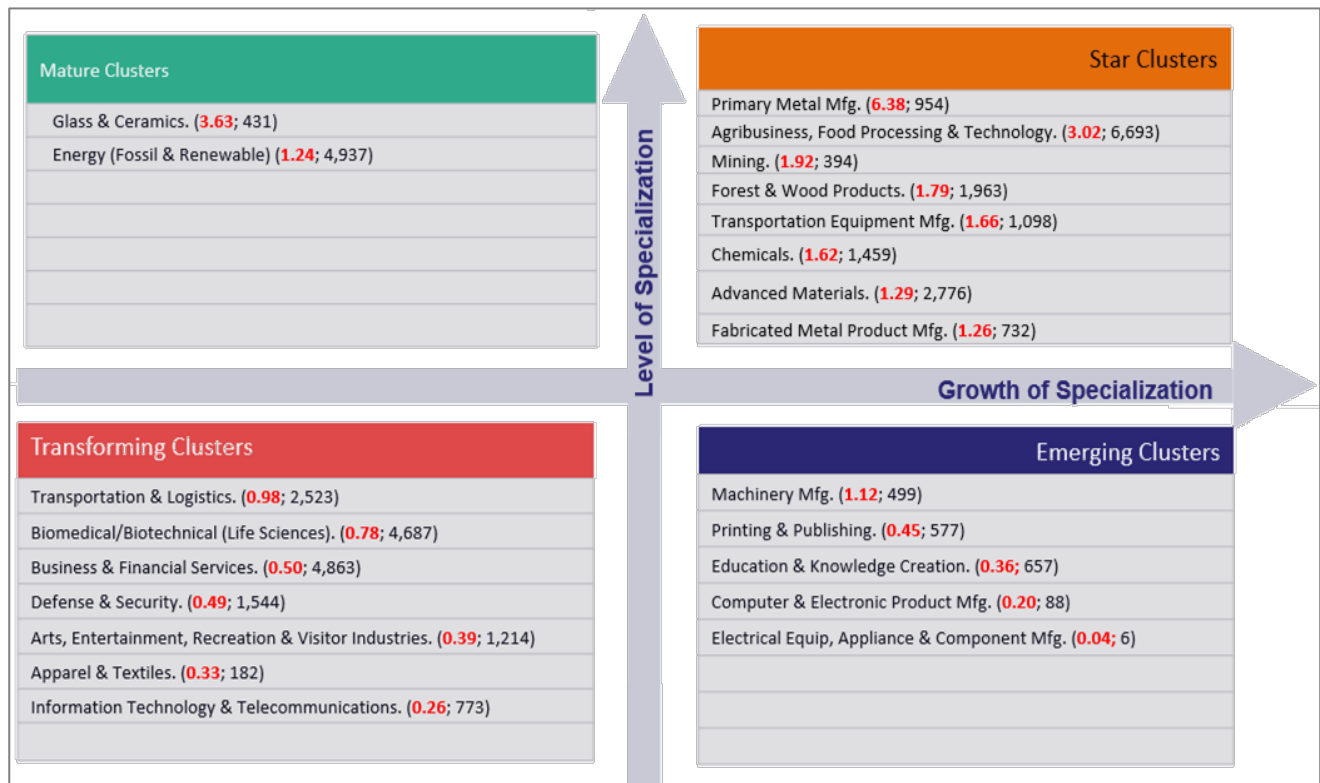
Mature Clusters

Glass & Ceramics. (3.63; 431)
Energy (Fossil & Renewable) (1.24; 4,937)

Level of Specialization

Star Clusters

Primary Metal Mfg. (6.38; 954)
Agribusiness, Food Processing & Technology. (3.02; 6,693)
Mining. (1.92; 394)
Forest & Wood Products. (1.79; 1,963)
Transportation Equipment Mfg. (1.66; 1,098)
Chemicals. (1.62; 1,459)
Advanced Materials. (1.29; 2,776)
Fabricated Metal Product Mfg. (1.26; 732)

Growth of Specialization

Transforming Clusters

Transportation & Logistics. (0.98; 2,523)
Biomedical/Biotechnical (Life Sciences). (0.78; 4,687)
Business & Financial Services. (0.50; 4,863)
Defense & Security. (0.49; 1,544)
Arts, Entertainment, Recreation & Visitor Industries. (0.39; 1,214)
Apparel & Textiles. (0.33; 182)
Information Technology & Telecommunications. (0.26; 773)

Emerging Clusters

Machinery Mfg. (1.12; 499)
Printing & Publishing. (0.45; 577)
Education & Knowledge Creation. (0.36; 657)
Computer & Electronic Product Mfg. (0.20; 88)
Electrical Equip, Appliance & Component Mfg. (0.04; 6)